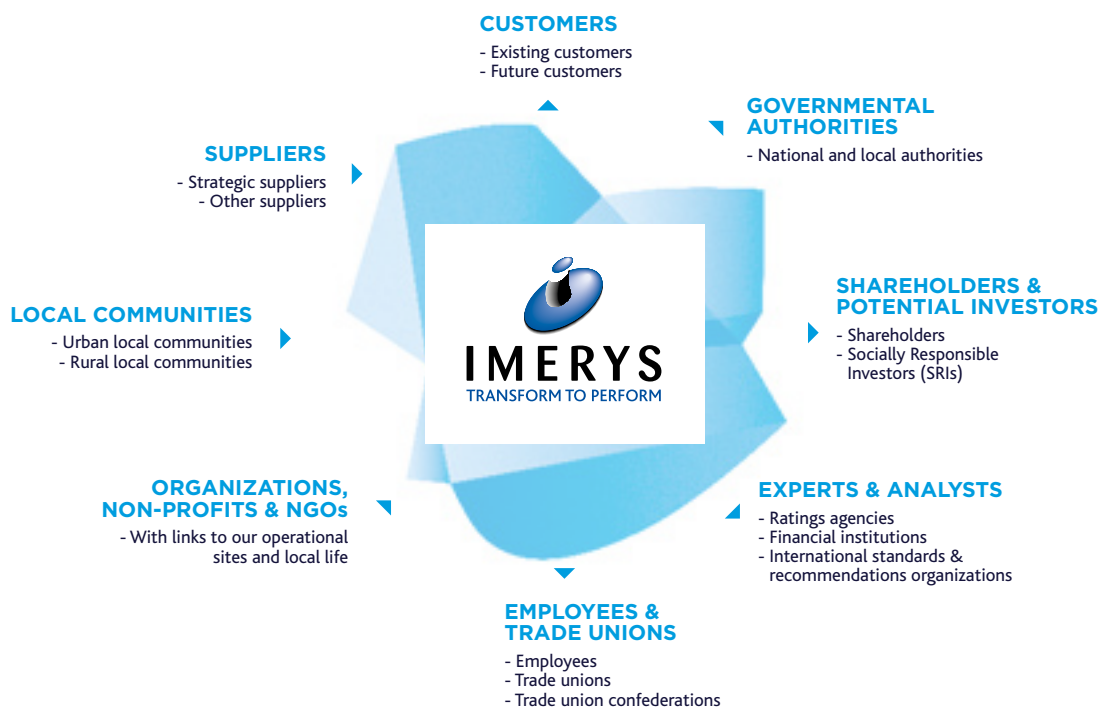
CUSTOMERS
- Existing customers
- Future customers

GOVERNMENTAL AUTHORITIES
- National and local authorities

SHAREHOLDERS & POTENTIAL INVESTORS
- Shareholders
- Socially Responsible Investors (SRIs)

EXPERTS & ANALYSTS
- Ratings agencies
- Financial institutions
- International standards & recommendations organizations

EMPLOYEES & TRADE UNIONS
- Employees
- Trade unions
- Trade union confederations

ORGANIZATIONS, NON-PROFITS & NGOs
- With links to our operational sites and local life

LOCAL COMMUNITIES
- Urban local communities
- Rural local communities

SUPPLIERS
- Strategic suppliers
- Other suppliers

IMERYS
TRANSFORM TO PERFORM